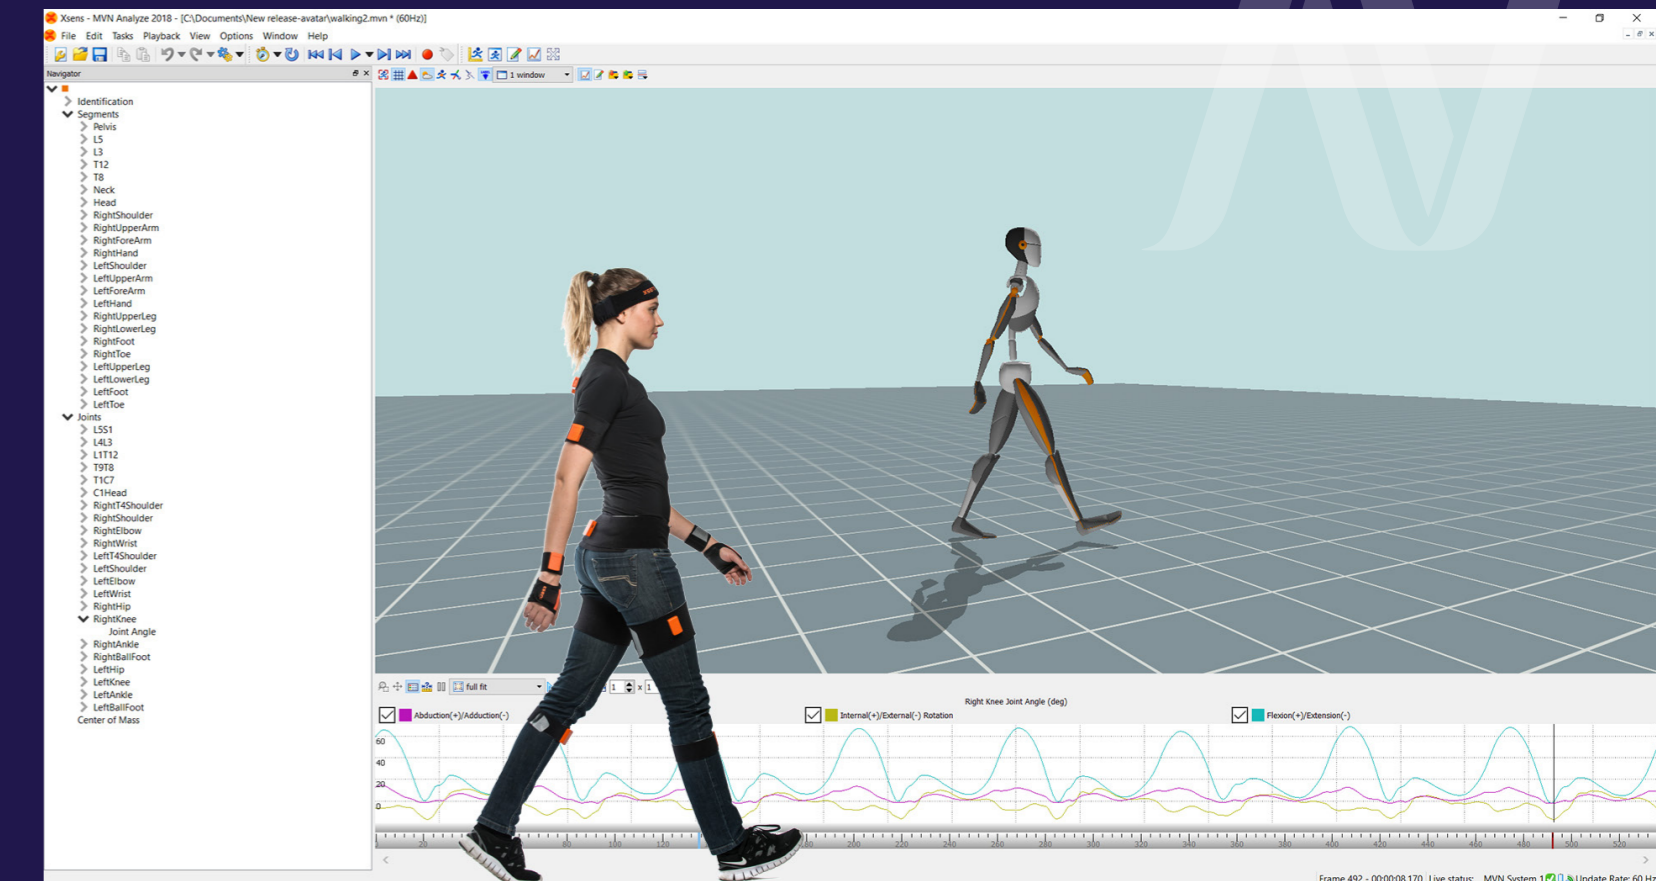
Xsens - MVN Analyze 2018 - [C:\Documents\New release-avatar\walking2.mvn * (60Hz)]

File Edit Tasks Playback View Options Window Help

1 window

Navigator

Identification
Segments
Pelvis
L5
L3
T12
T8
Neck
Head
RightShoulder
RightUpperArm
RightForeArm
RightHand
LeftShoulder
LeftUpperArm
LeftForeArm
LeftHand
RightUpperLeg
RightLowerLeg
RightFoot
RightToe
LeftUpperLeg
LeftLowerLeg
LeftFoot
LeftToe
Joints
L5S1
L4L3
L1T12
T9T8
T1C7
C1Head
RightT4Shoulder
RightShoulder
RightElbow
RightWrist
LeftT4Shoulder
LeftShoulder
LeftElbow
LeftWrist
RightHip
RightKnee
Joint Angle
RightAnkle
RightBallFoot
LeftHip
LeftKnee
LeftAnkle
LeftBallFoot
Center of Mass

full fit

1 x 1

Right Knee Joint Angle (deg)

Abduction(+)/Adduction(-)

Internal(+)/External(-) Rotation

Flexion(+)/Extension(-)

60
40
20
0

20 80 100 120 180 200 220 240 260 280 300 320 340 360 380 400 420 440 460 480 500 520

Frame 492 - 00:00:08.170 Live status: MVN System 1 Update Rate: 60 Hz